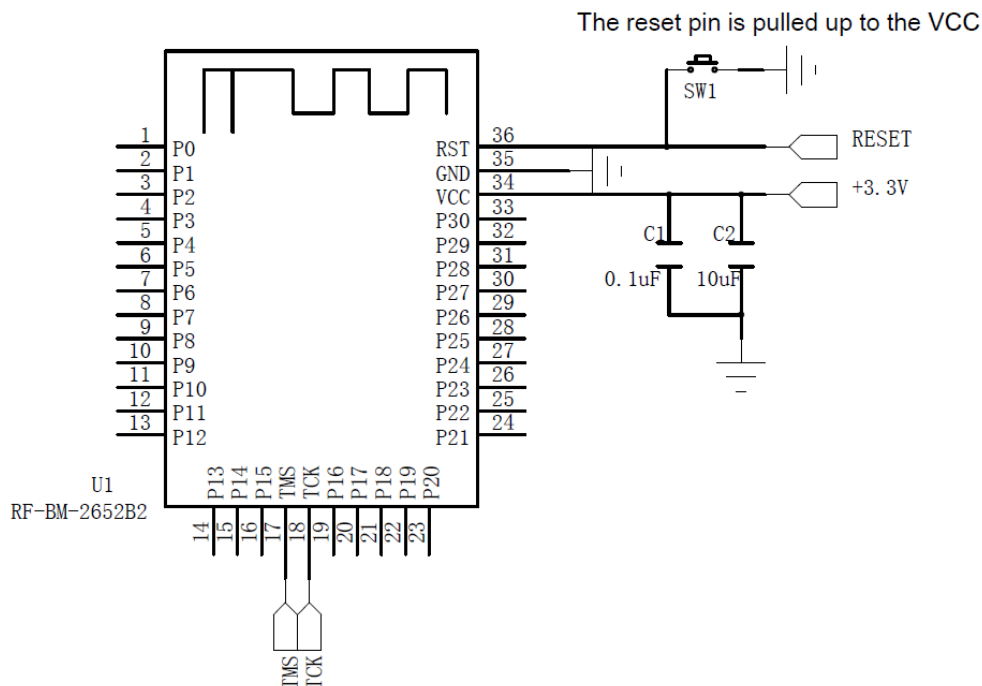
The reset pin is pulled up to the VCC

SW1

RESET

+3. 3V

C1

C2

0. 1uF

10uF

1 P0
2 P1
3 P2
4 P3
5 P4
6 P5
7 P6
8 P7
9 P8
10 P9
11 P10
12 P11
13 P12

RST 36
GND 35
VCC 34
P30 33
P29 32
P28 31
P27 30
P26 29
P25 28
P24 27
P23 26
P22 25
P21 24

P13 P14 P15 TMS TCK P16 P17 P18 P19 P20

14 15 16 17 18 19 20 21 22 23

U1
RF-BM-2652B2

TMS TCK